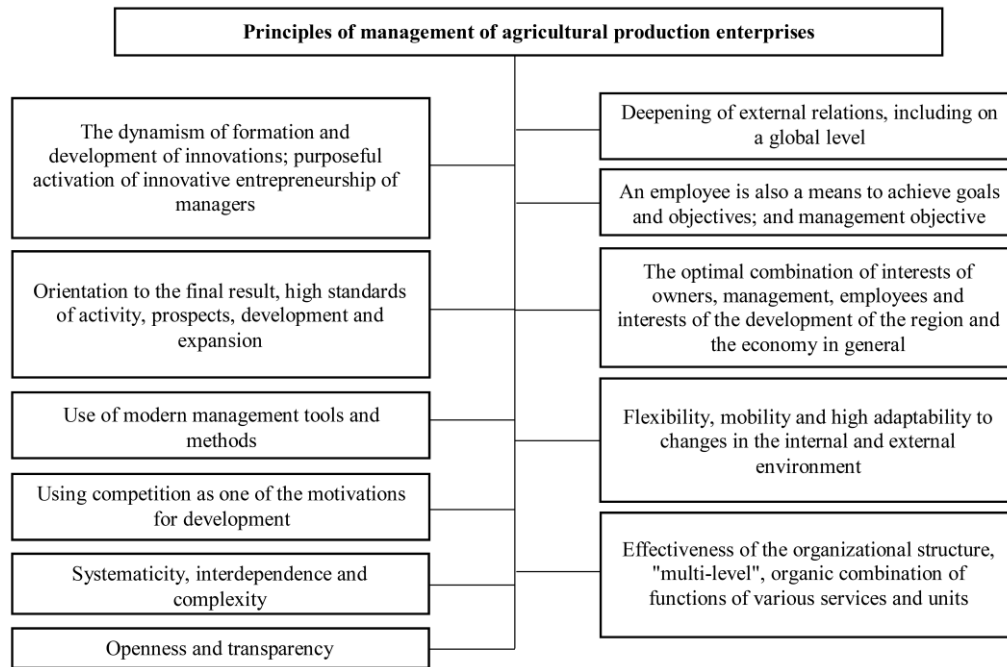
Principles of management of agricultural production enterprises

The dynamism of formation and development of innovations; purposeful activation of innovative entrepreneurship of managers

Orientation to the final result, high standards of activity, prospects, development and expansion

Use of modern management tools and methods

Using competition as one of the motivations for development

Systematicity, interdependence and complexity

Openness and transparency

Deepening of external relations, including on a global level

An employee is also a means to achieve goals and objectives; and management objective

The optimal combination of interests of owners, management, employees and interests of the development of the region and the economy in general

Flexibility, mobility and high adaptability to changes in the internal and external environment

Effectiveness of the organizational structure, "multi-level", organic combination of functions of various services and units